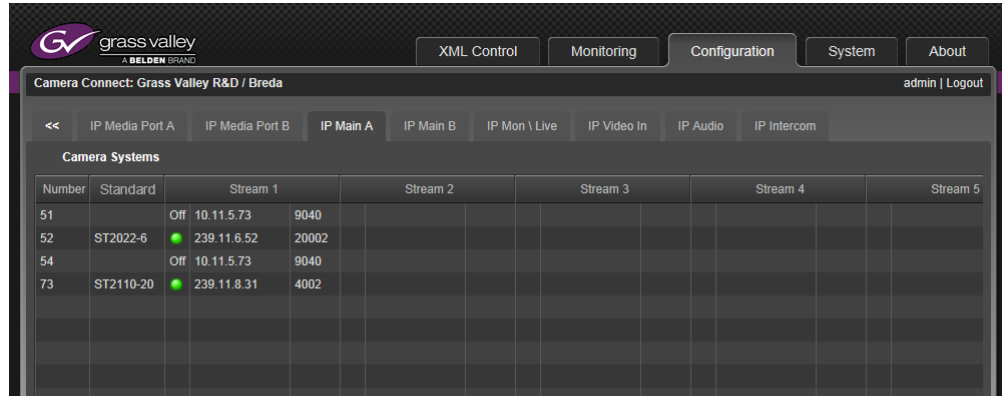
grass valley
A BELDEN BRAND

XML Control | Monitoring | Configuration | System | About

Camera Connect: Grass Valley R&D / Breda

admin | Logout

<< | IP Media Port A | IP Media Port B | IP Main A | IP Main B | IP Mon \ Live | IP Video In | IP Audio | IP Intercom

Camera Systems

| Number | Standard | Stream 1 | | | Stream 2 | Stream 3 | Stream 4 | Stream 5 |
|---|---|---|---|---|---|---|---|---|
| 51 | | Off | 10.11.5.73 | 9040 | | | | |
| 52 | ST2022-6 | | 239.11.6.52 | 20002 | | | | |
| 54 | | Off | 10.11.5.73 | 9040 | | | | |
| 73 | ST2110-20 | | 239.11.8.31 | 4002 | | | | |